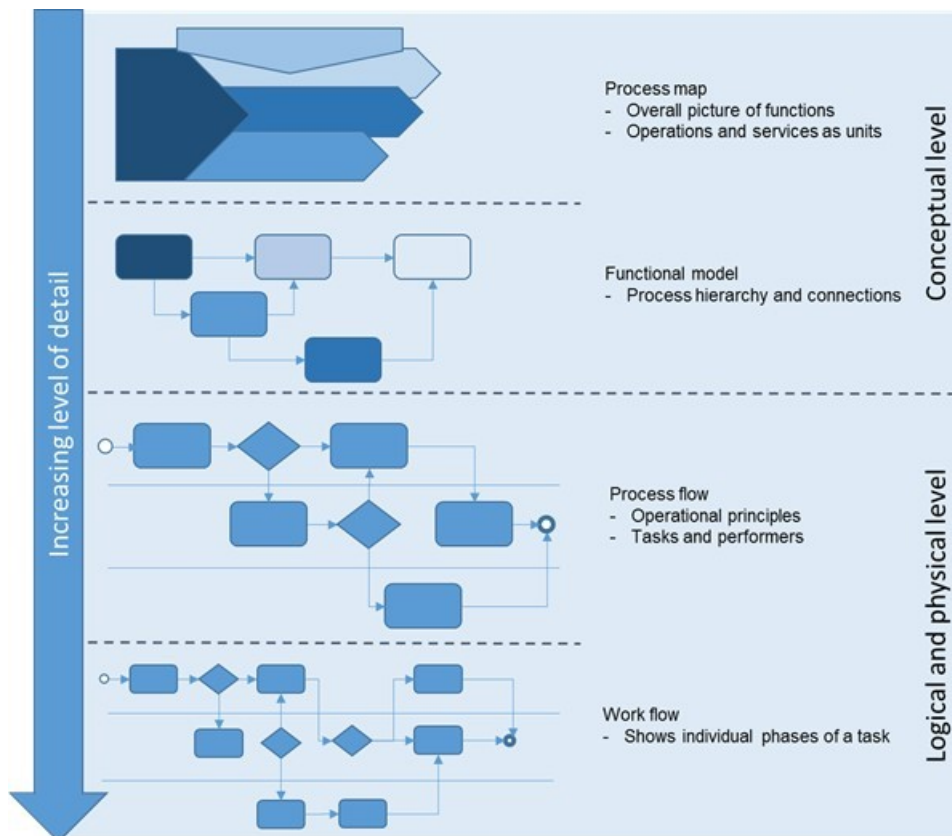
Increasing level of detail

Process map
- Overall picture of functions
- Operations and services as units

Functional model
- Process hierarchy and connections

Conceptual level

Process flow
- Operational principles
- Tasks and performers

Work flow
- Shows individual phases of a task

Logical and physical level